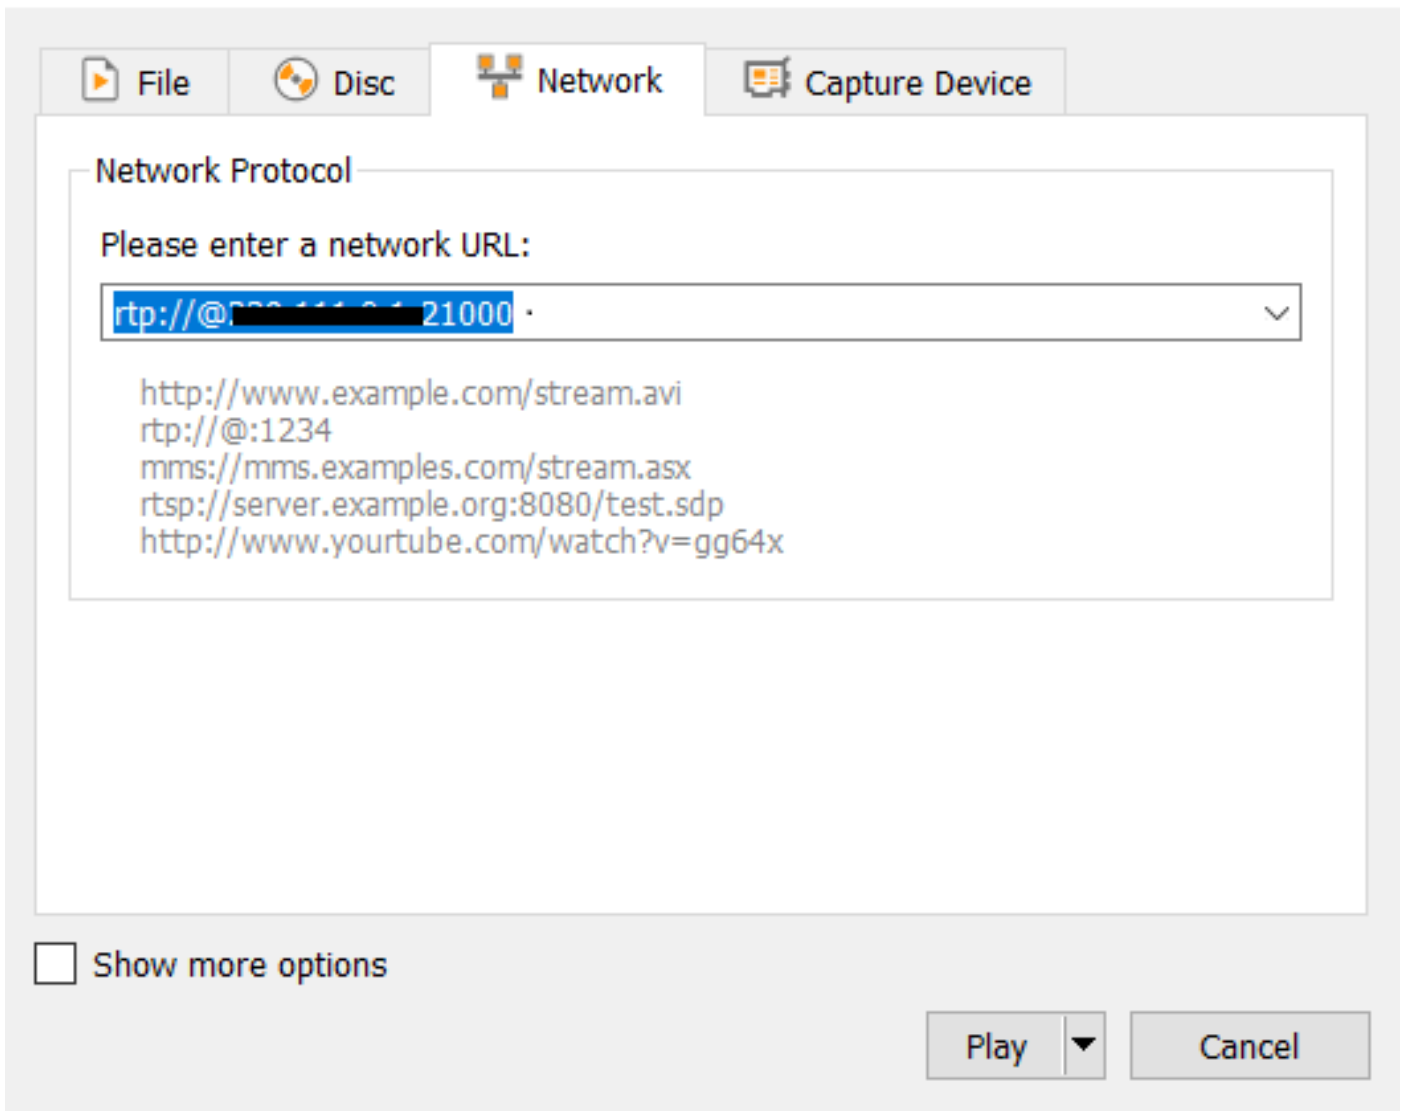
File
Disc
Network
Capture Device

Network Protocol

Please enter a network URL:

rtp://@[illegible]21000

http://www.example.com/stream.avi
rtp://@:1234
mms://mms.examples.com/stream.asx
rtsp://server.example.org:8080/test.sdp
http://www.yourtube.com/watch?v=gg64x

Show more options

Play
Cancel